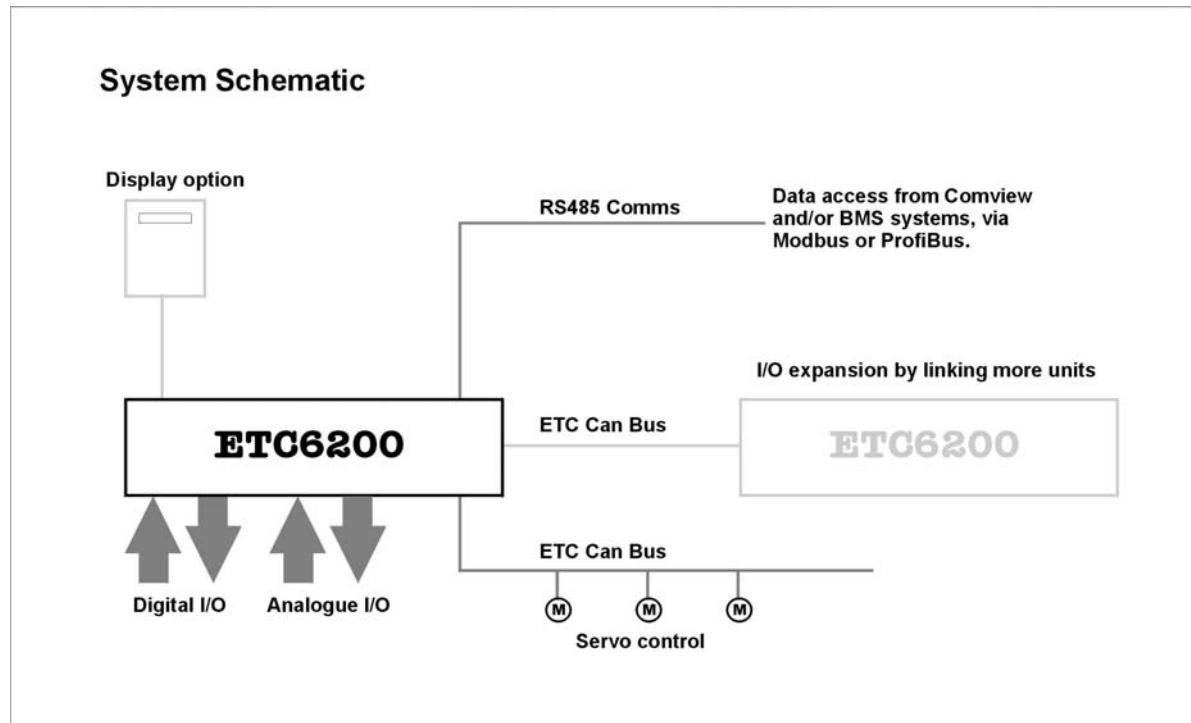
System Schematic

Display option

RS485 Comms

Data access from Comview and/or BMS systems, via Modbus or ProfiBus.

I/O expansion by linking more units

ETC6200

ETC Can Bus

ETC6200

ETC Can Bus

M M M

Digital I/O

Analogue I/O

Servo control